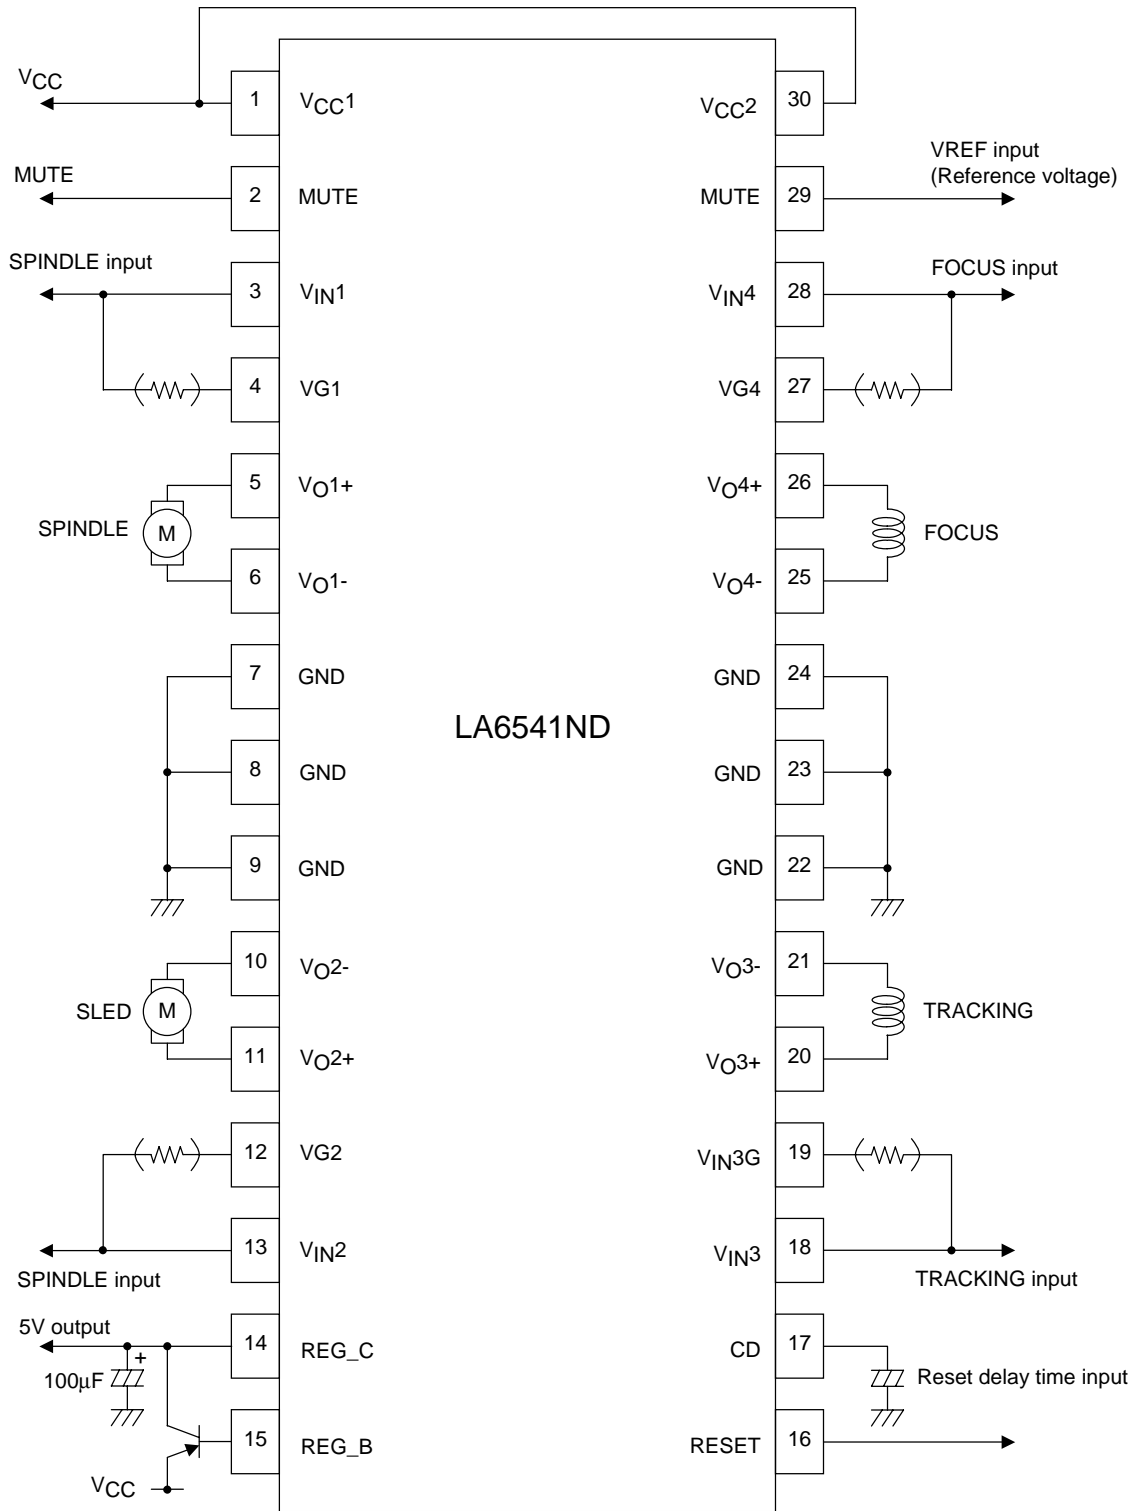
$V_{CC}$
1 $V_{CC}1$
$V_{CC}2$ 30
MUTE
2 MUTE
VREF input (Reference voltage)
MUTE 29
SPINDLE input
3 $V_{IN}1$
$V_{IN}4$ 28
FOCUS input
4 VG1
VG4 27
5 $V_O1+$
$V_O4+$ 26
SPINDLE
M
FOCUS
6 $V_O1-$
$V_O4-$ 25
7 GND
GND 24
LA6541ND
8 GND
GND 23
9 GND
GND 22
10 $V_O2-$
$V_O3-$ 21
SLED
M
TRACKING
11 $V_O2+$
$V_O3+$ 20
12 VG2
$V_{IN}3G$ 19
13 $V_{IN}2$
$V_{IN}3$ 18
SPINDLE input
TRACKING input
5V output
+
100μF
14 REG_C
CD 17
Reset delay time input
15 REG_B
RESET 16
$V_{CC}$